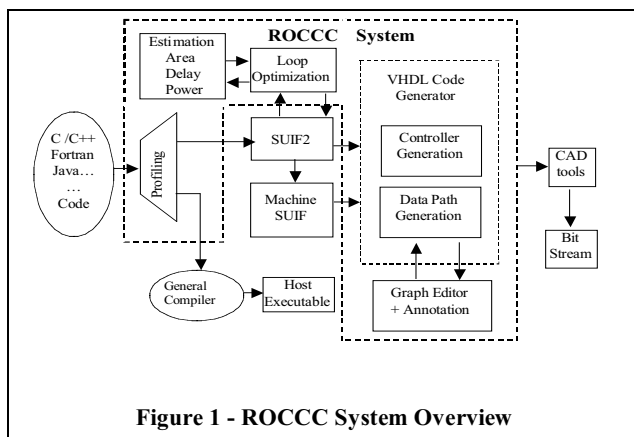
ROCCC System

Estimation Area Delay Power

Loop Optimization

VHDL Code Generator

C /C++ Fortran Java… … Code

Profiling

SUIF2

Controller Generation

Machine SUIF

Data Path Generation

CAD tools

Bit Stream

General Compiler

Host Executable

Graph Editor + Annotation

Figure 1 - ROCCC System Overview